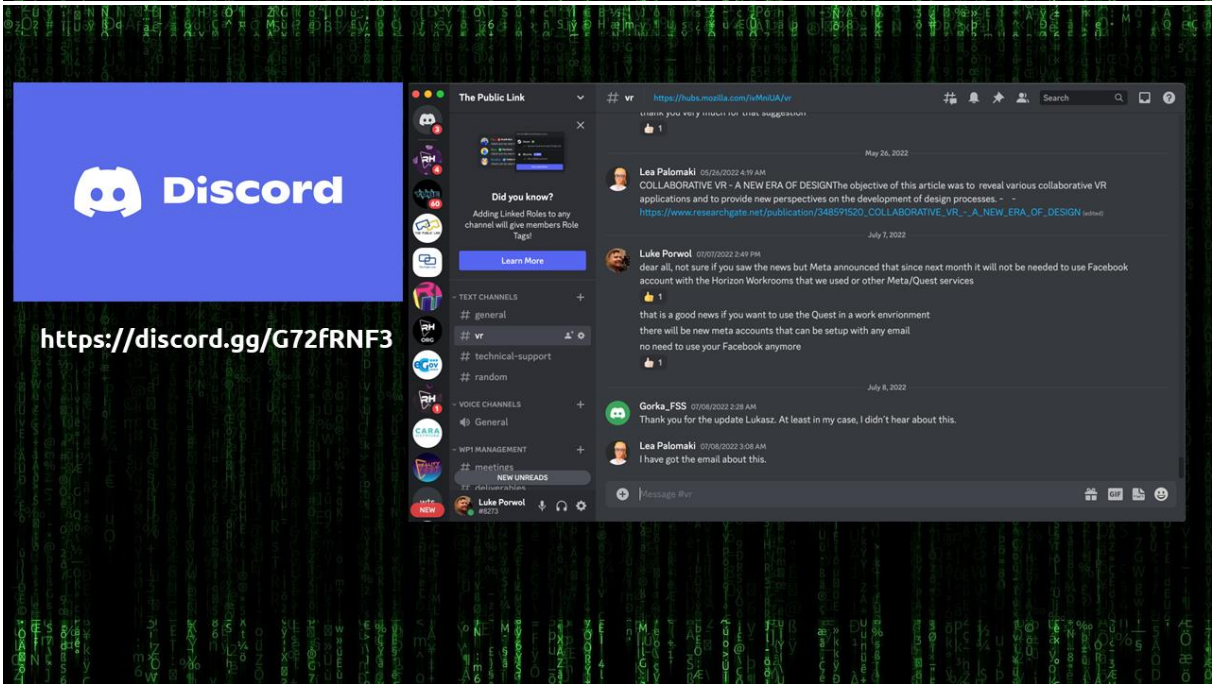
Discord

https://discord.gg/G72fRNF3

The Public Link

Did you know?

Adding Linked Roles to any channel will give members Role Tags!

Learn More

TEXT CHANNELS

# general

# vr

# technical-support

# random

VOICE CHANNELS

General

WP1 MANAGEMENT

# meetings

NEW UNREADS

# deliverables

Luke Porwol #8273

NEW

# vr https://hubs.mozilla.com/ivMniUA/vr

Search

thank you very much for that suggestion

1

May 26, 2022

Lea Palomaki 05/26/2022 4:19 AM

COLLABORATIVE VR - A NEW ERA OF DESIGNThe objective of this article was to reveal various collaborative VR applications and to provide new perspectives on the development of design processes. - -
https://www.researchgate.net/publication/348591520_COLLABORATIVE_VR_-_A_NEW_ERA_OF_DESIGN (edited)

July 7, 2022

Luke Porwol 07/07/2022 2:49 PM

dear all, not sure if you saw the news but Meta announced that since next month it will not be needed to use Facebook account with the Horizon Workrooms that we used or other Meta/Quest services

1

that is a good news if you want to use the Quest in a work envrionment

there will be new meta accounts that can be setup with any email

no need to use your Facebook anymore

1

July 8, 2022

Gorka_FSS 07/08/2022 2:28 AM

Thank you for the update Lukasz. At least in my case, I didn't hear about this.

Lea Palomaki 07/08/2022 3:08 AM

I have got the email about this.

Message #vr

GIF